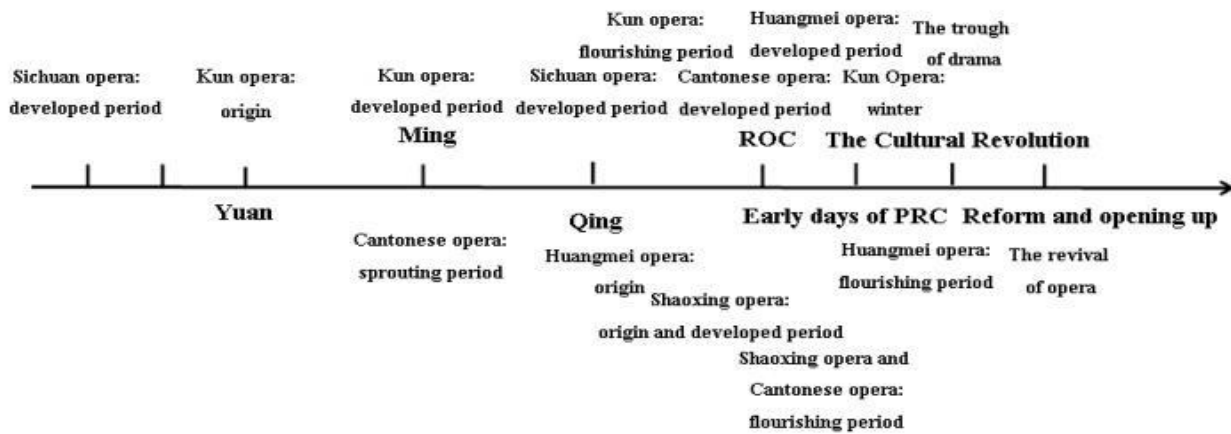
Sichuan opera: developed period

Kun opera: origin

Kun opera: developed period

Ming

Kun opera: flourishing period

Sichuan opera: developed period

Huangmei opera: developed period

Cantonese opera: developed period

The trough of drama

Kun Opera: winter

ROC

The Cultural Revolution

Yuan

Cantonese opera: sprouting period

Qing

Huangmei opera: origin

Shaoxing opera: origin and developed period

Early days of PRC

Shaoxing opera and Cantonese opera: flourishing period

Huangmei opera: flourishing period

Reform and opening up

The revival of opera